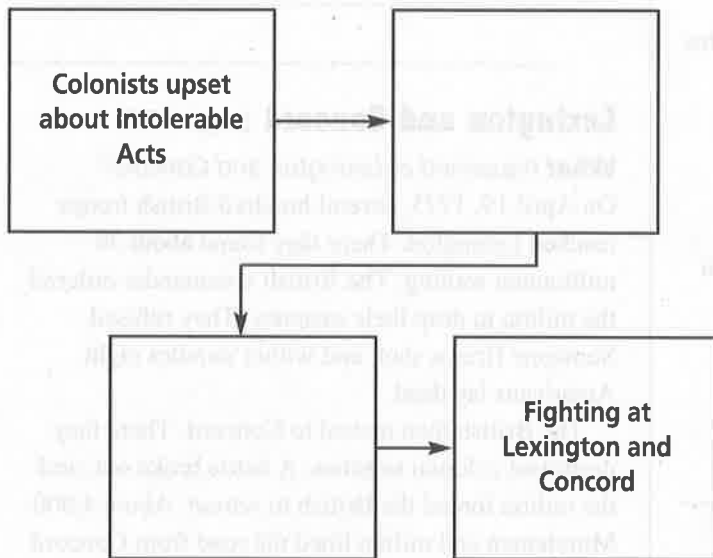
Colonists upset about Intolerable Acts

Fighting at Lexington and Concord

Lexington and Concord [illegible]

What happened at Lexington and Concord?

On April 19, 1775, several hundred British troops reached Lexington. There they found about 70 militiamen waiting. The British commander ordered the militia to drop their weapons. They refused. Someone fired a shot, and within minutes eight Americans lay dead.

The British then marched to Concord. There they destroyed military supplies. A battle broke out and the militia forced the British to retreat. About 4,000 Minutemen and militia lined the road from Concord